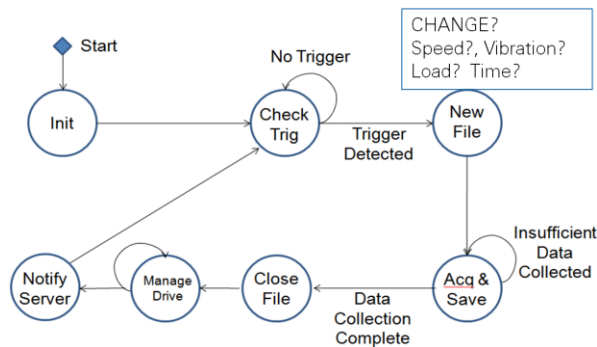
CHANGE?
Speed?, Vibration?
Load? Time?

Start

No Trigger

Init

Check Trig

Trigger Detected

New File

Insufficient Data Collected

Notify Server

Manage Drive

Close File

Data Collection Complete

Acq & Save